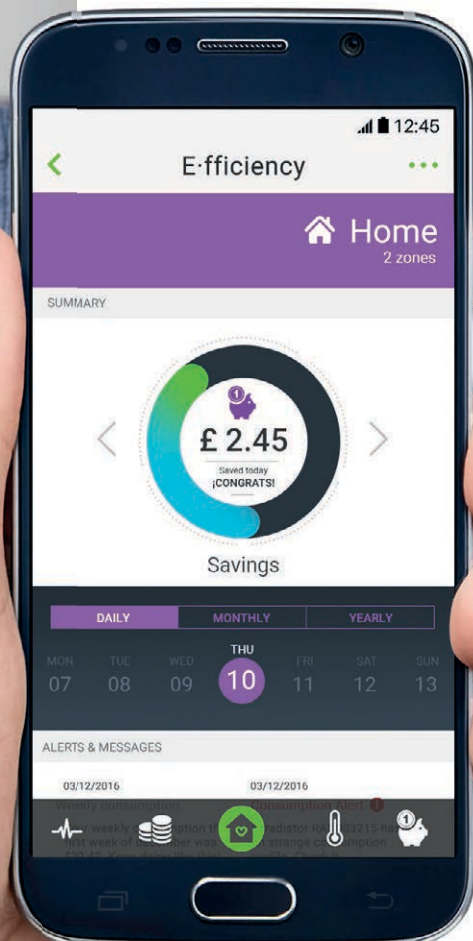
12:45

<

E·fficiency

•••

Home

2 zones

SUMMARY

£ 2.45

Saved today

¡CONGRATS!

Savings

DAILY

MONTHLY

YEARLY

MON 07

TUE 08

WED 09

THU 10

FRI 11

SAT 12

SUN 13

ALERTS & MESSAGES

03/12/2016

Weekly consumption

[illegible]

03/12/2016

Consumption Alert

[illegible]